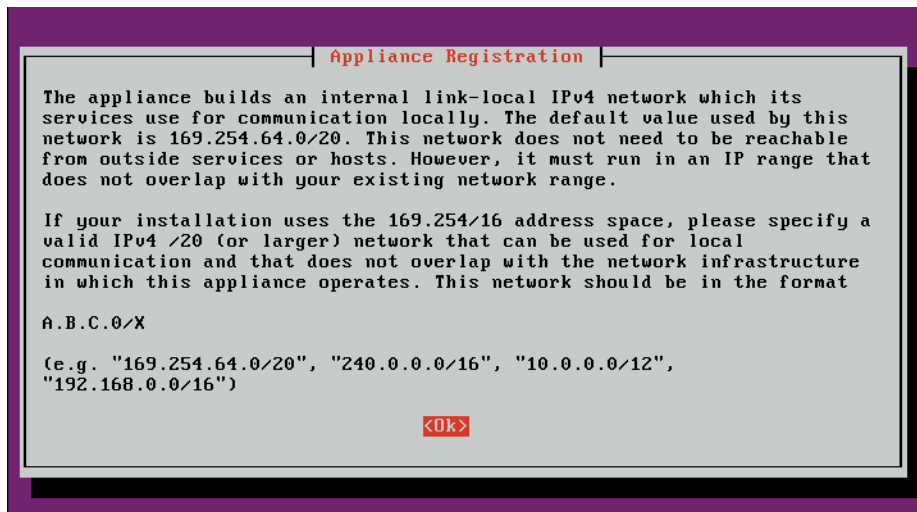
Appliance Registration

The appliance builds an internal link-local IPv4 network which its services use for communication locally. The default value used by this network is 169.254.64.0/20. This network does not need to be reachable from outside services or hosts. However, it must run in an IP range that does not overlap with your existing network range.

If your installation uses the 169.254/16 address space, please specify a valid IPv4 /20 (or larger) network that can be used for local communication and that does not overlap with the network infrastructure in which this appliance operates. This network should be in the format

A.B.C.0/X

(e.g. "169.254.64.0/20", "240.0.0.0/16", "10.0.0.0/12", "192.168.0.0/16")

<Ok>